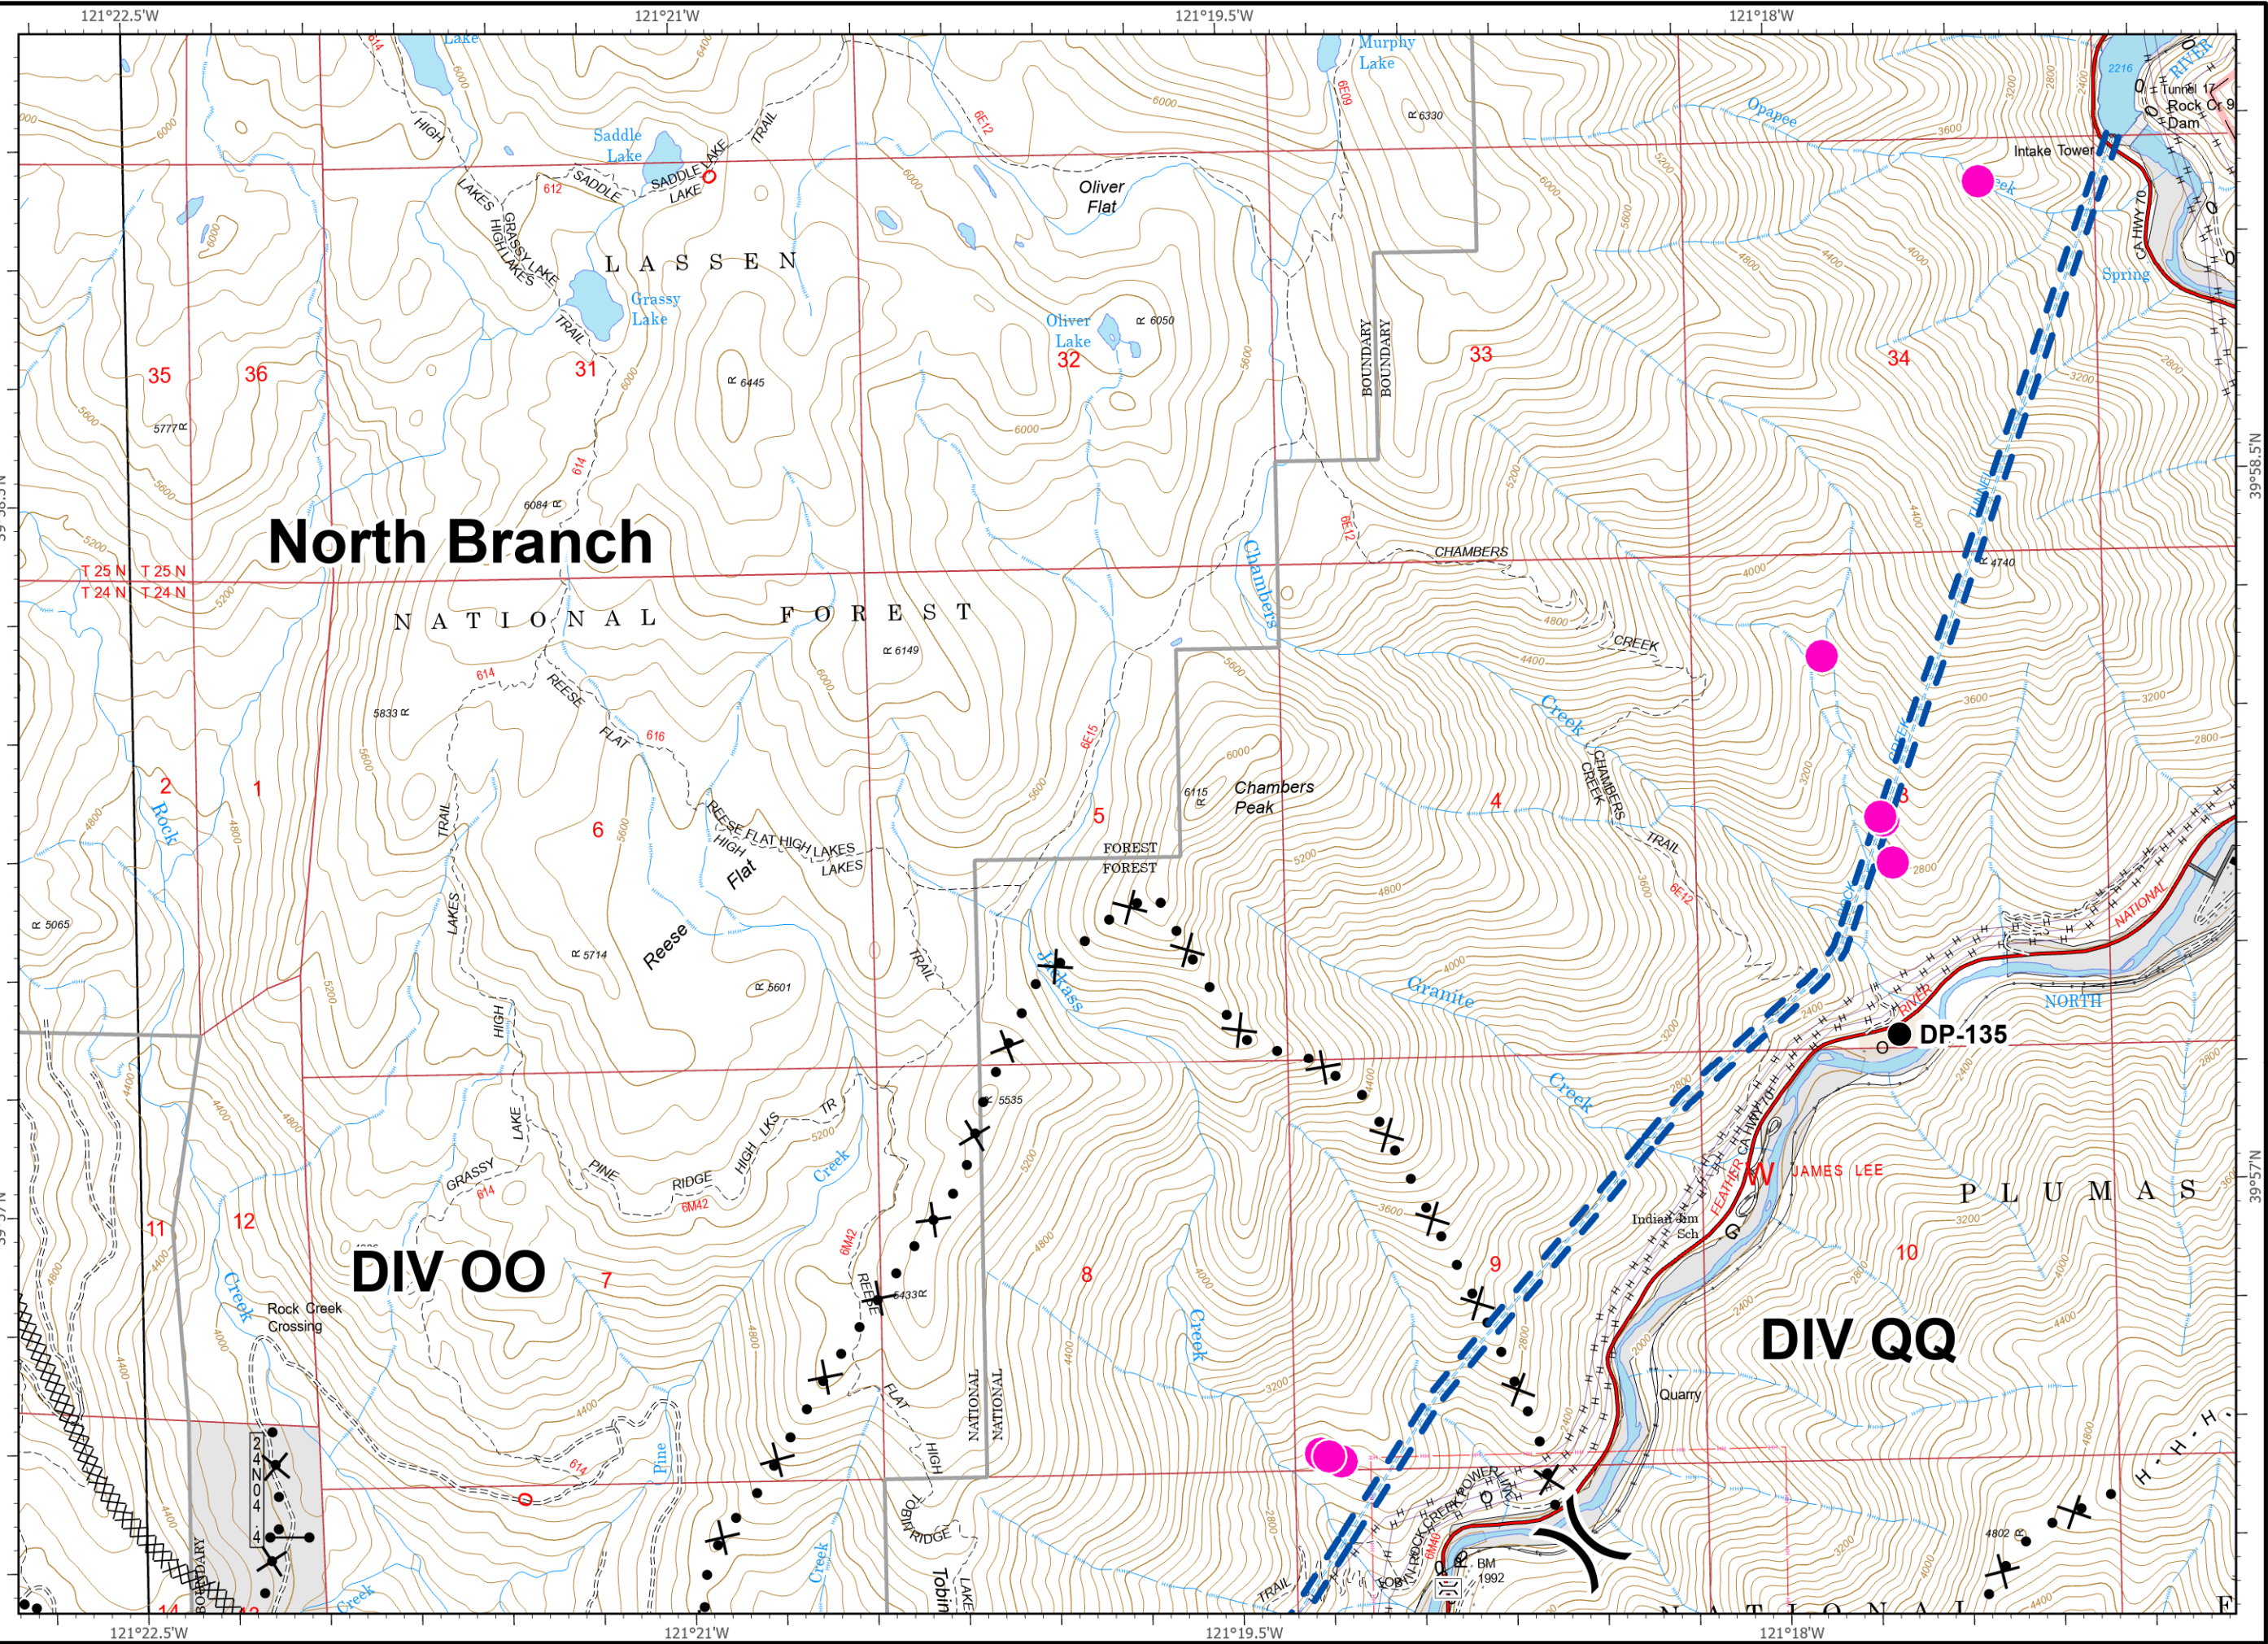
121°22.5'W
121°21'W
121°19.5'W
121°18'W

Lake
Murphy Lake
Saddle Lake
SADDLE LAKE
SADDLE
HIGH
LAKES
GRASSY LAKE
HIGH LAKES
TRAIL
LASSEN
Grassy Lake
Oliver Flat
Oliver Lake
6050
6330
6445
5777
6084
Opapee
Intake Tower
Tunnel 17
Rock Cr 9 Dam
RIVER
2216
CA HWY 70
Spring
BOUNDARY
BOUNDARY
35
36
31
32
33
34
North Branch
T 25 N T 25 N
T 24 N T 24 N
NATIONAL FOREST
Chambers
CHAMBERS
CREEK
Creek
CHAMBERS CREEK
TRAIL
4740
6149
5833
REESE
FLAT
614
616
612
6E12
6E09
6E15
2
1
6
5
4
Rock
Chambers Peak
6115
FOREST
FOREST
REESE FLAT HIGH LAKES
HIGH LAKES
Flat
Reese
5714
5601
5065
LAKES
TRAIL
HIGH
Jackass
Granite
NORTH
NATIONAL
RIVER
DP-135
Creek
5535
LAKE
GRASSY
PINE
RIDGE
HIGH LKS
TR
6M42
Creek
JAMES LEE
FEATHER
W
Indian Jim Sch
PLUMAS
11
12
DIV OO
7
8
9
10
DIV QQ
Rock Creek Crossing
Creek
6433
REESE
FLAT
HIGH
NATIONAL
NATIONAL
Quarry
Pine
614
24N04
TOBIN RIDGE
Tobin
LAKE
Creek
Creek
BOUNDARY
ROCK CREEK POWER LINE
BM 1992
4802
TRAIL
NATIONAL
14
39°58.5'N
39°57'N
121°22.5'W
121°21'W
121°19.5'W
121°18'W